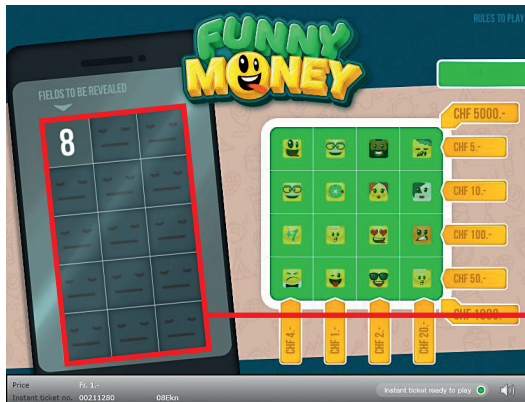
RULES TO PLAY

FUNNY MONEY

FIELDS TO BE REVEALED

8

CHF 5000.-

CHF 5.-

CHF 10.-

CHF 100.-

CHF 50.-

CHF 1000.-

CHF 4.-

CHF 1.-

CHF 2.-

CHF 20.-

Price Fr. 1.-

Instant ticket no. 00211280 08Ekn

Instant ticket ready to play